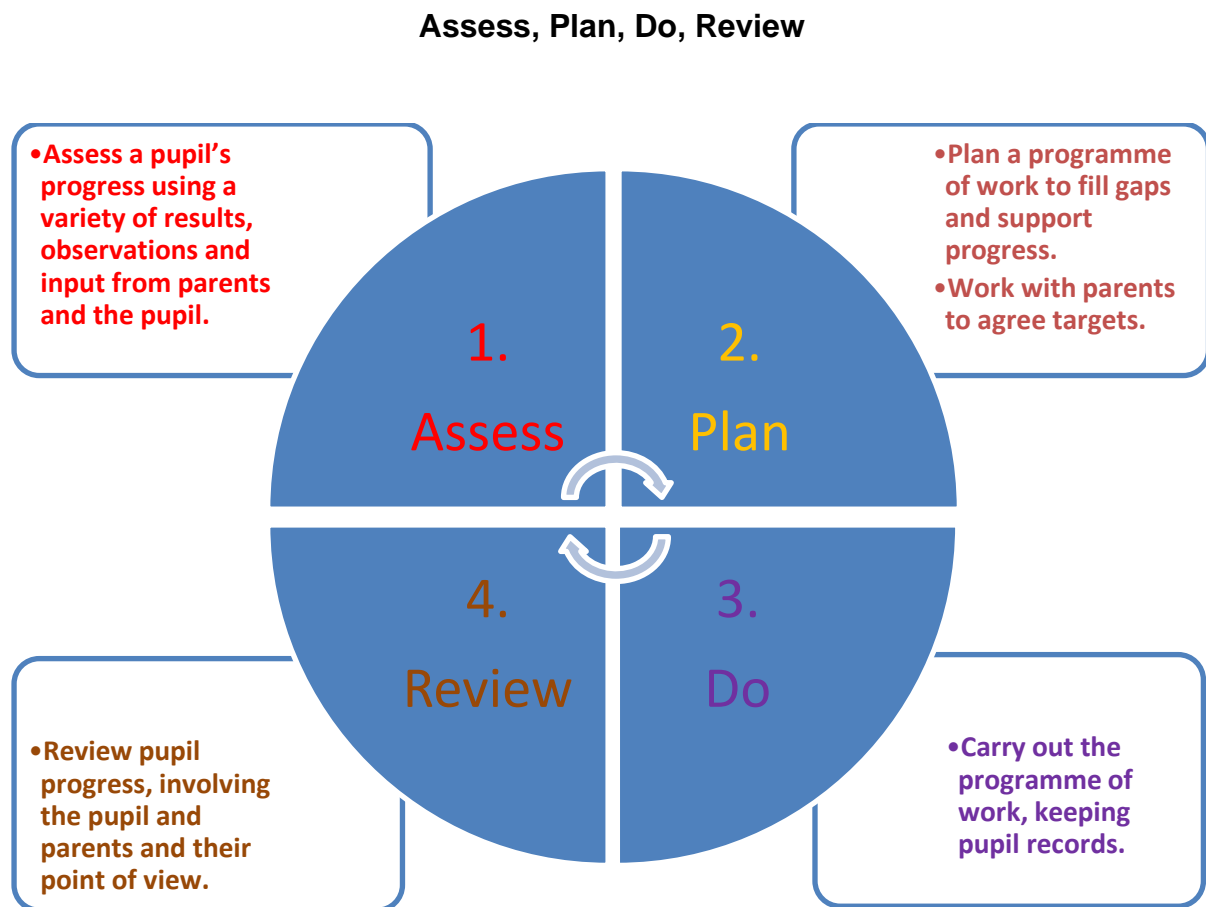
Assess, Plan, Do, Review

•Assess a pupil's progress using a variety of results, observations and input from parents and the pupil.

•Plan a programme of work to fill gaps and support progress.
•Work with parents to agree targets.

1.
Assess

2.
Plan

4.
Review

3.
Do

•Review pupil progress, involving the pupil and parents and their point of view.

•Carry out the programme of work, keeping pupil records.